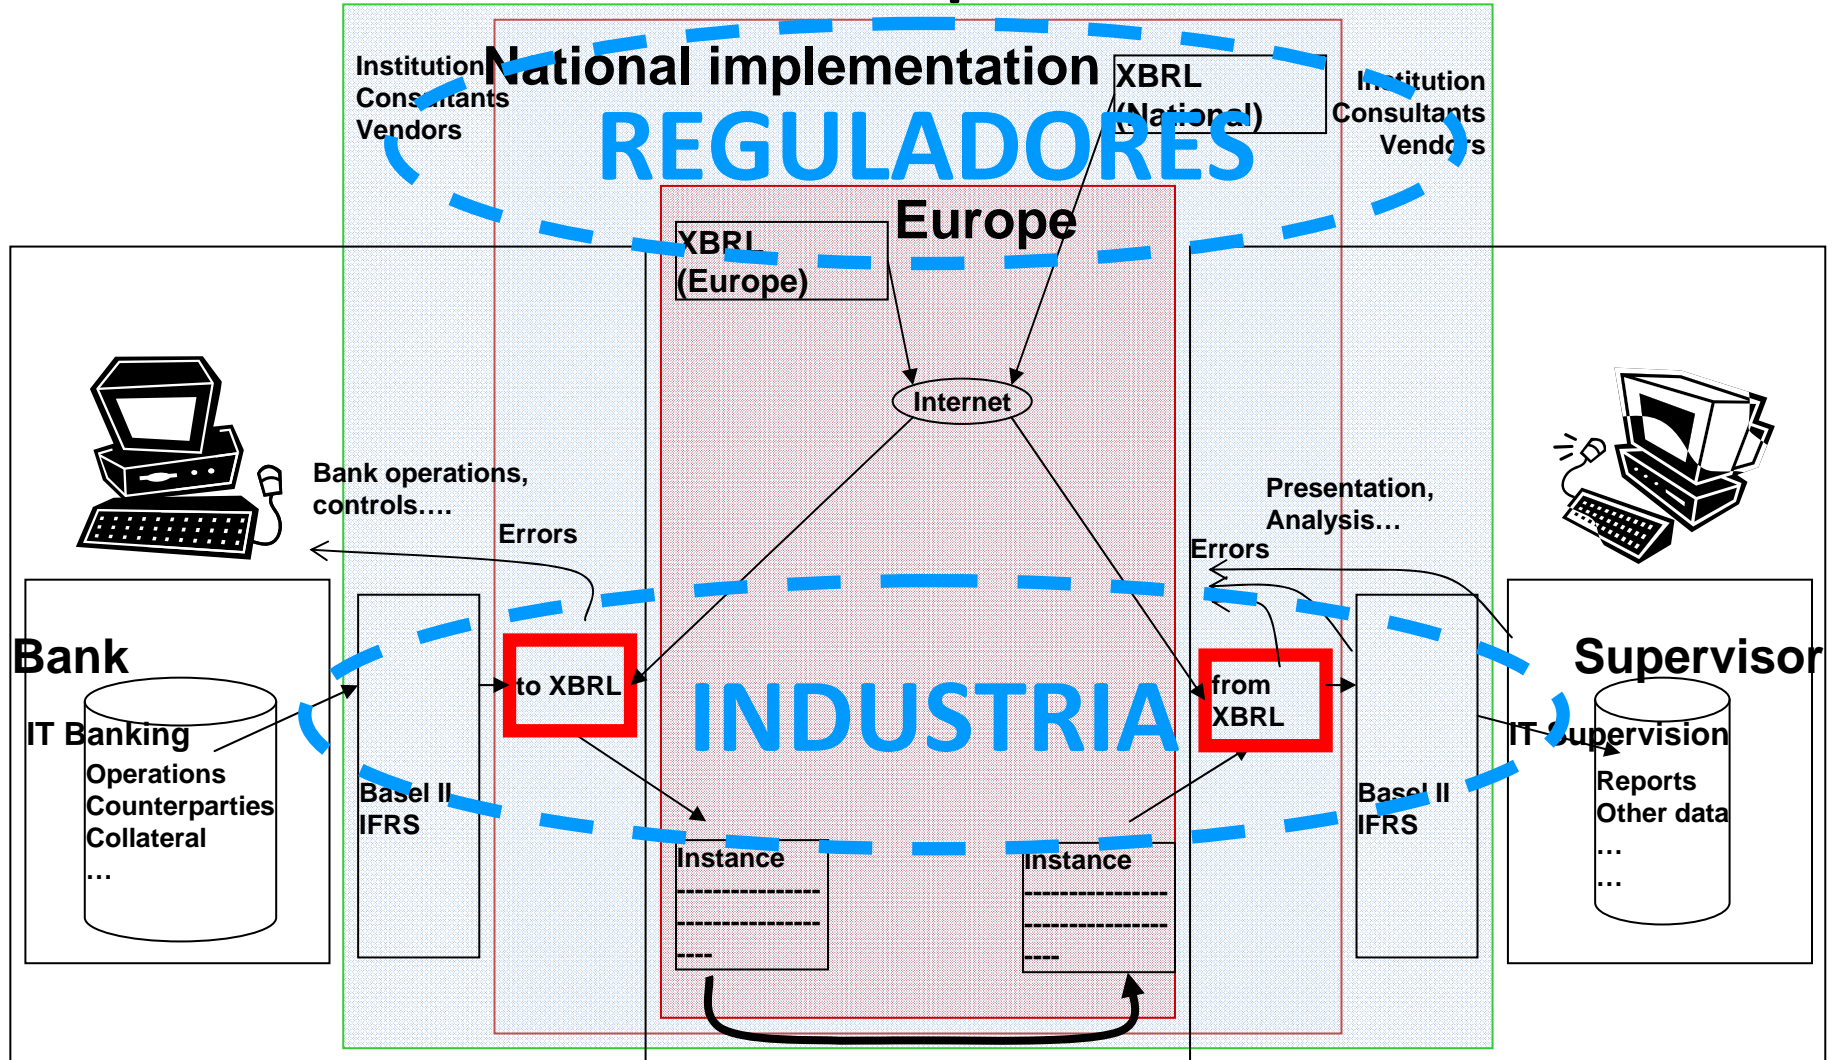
Institution
Consultants
Vendors

National implementation

XBRL
(National)

Institution
Consultants
Vendors

REGULADORES

Europe

XBRL
(Europe)

Internet

Bank operations, controls….

Errors

Presentation, Analysis…

Errors

Bank

IT Banking
Operations
Counterparties
Collateral
…

Basel II
IFRS

to XBRL

INDUSTRIA

from XBRL

Basel II
IFRS

Supervisor

IT Supervision
Reports
Other data
…
…

Instance
---------------
---------------
----

Instance
---------------
---------------
----